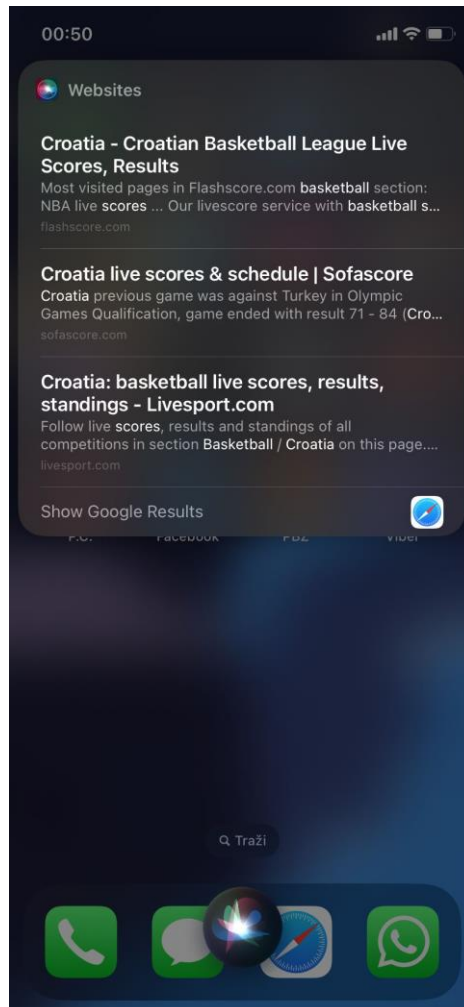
00:50

Websites

Croatia - Croatian Basketball League Live Scores, Results
Most visited pages in Flashscore.com basketball section: NBA live scores ... Our livescore service with basketball s...
flashscore.com

Croatia live scores & schedule | Sofascore
Croatia previous game was against Turkey in Olympic Games Qualification, game ended with result 71 - 84 (Cro...
sofascore.com

Croatia: basketball live scores, results, standings - Livesport.com
Follow live scores, results and standings of all competitions in section Basketball / Croatia on this page....
livesport.com

Show Google Results

F.C. Facebook PBZ Viber

Traži